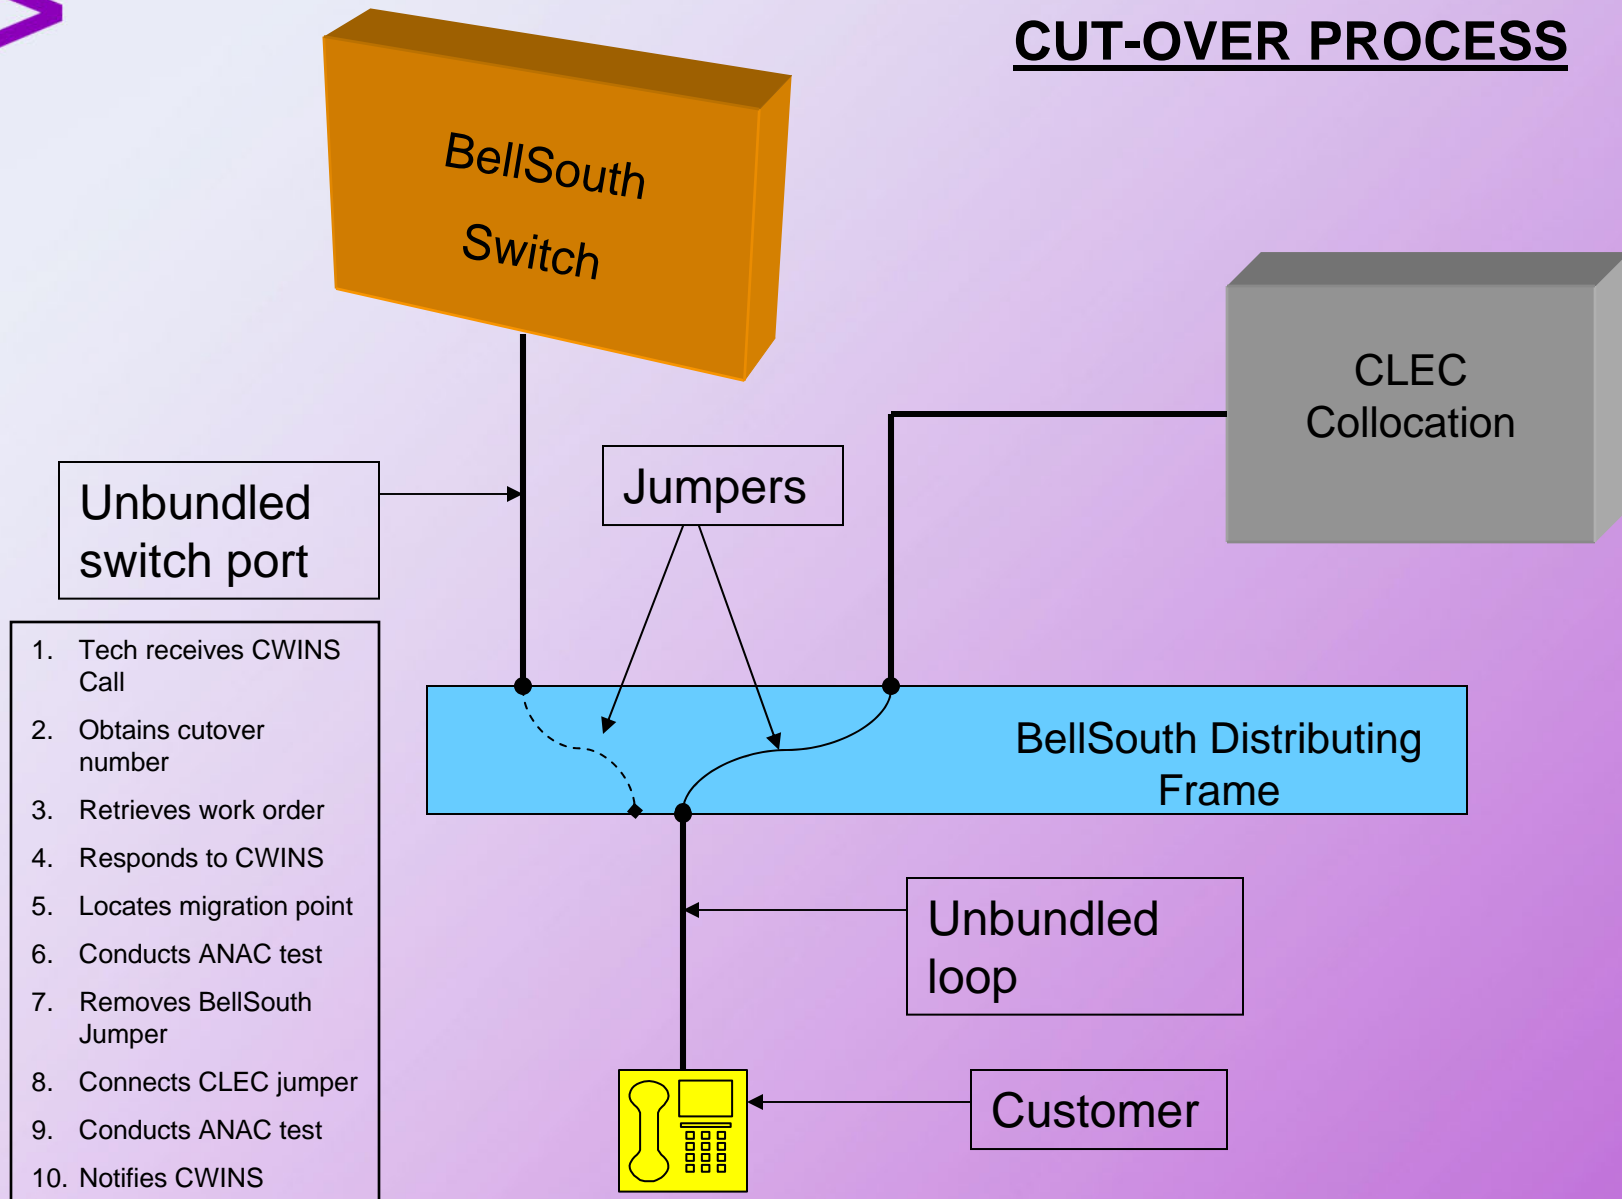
CUT-OVER PROCESS

BellSouth Switch

CLEC Collocation

Unbundled switch port

Jumpers

1. Tech receives CWINS Call
2. Obtains cutover number
3. Retrieves work order
4. Responds to CWINS
5. Locates migration point
6. Conducts ANAC test
7. Removes BellSouth Jumper
8. Connects CLEC jumper
9. Conducts ANAC test
10. Notifies CWINS

BellSouth Distributing Frame

Unbundled loop

Customer